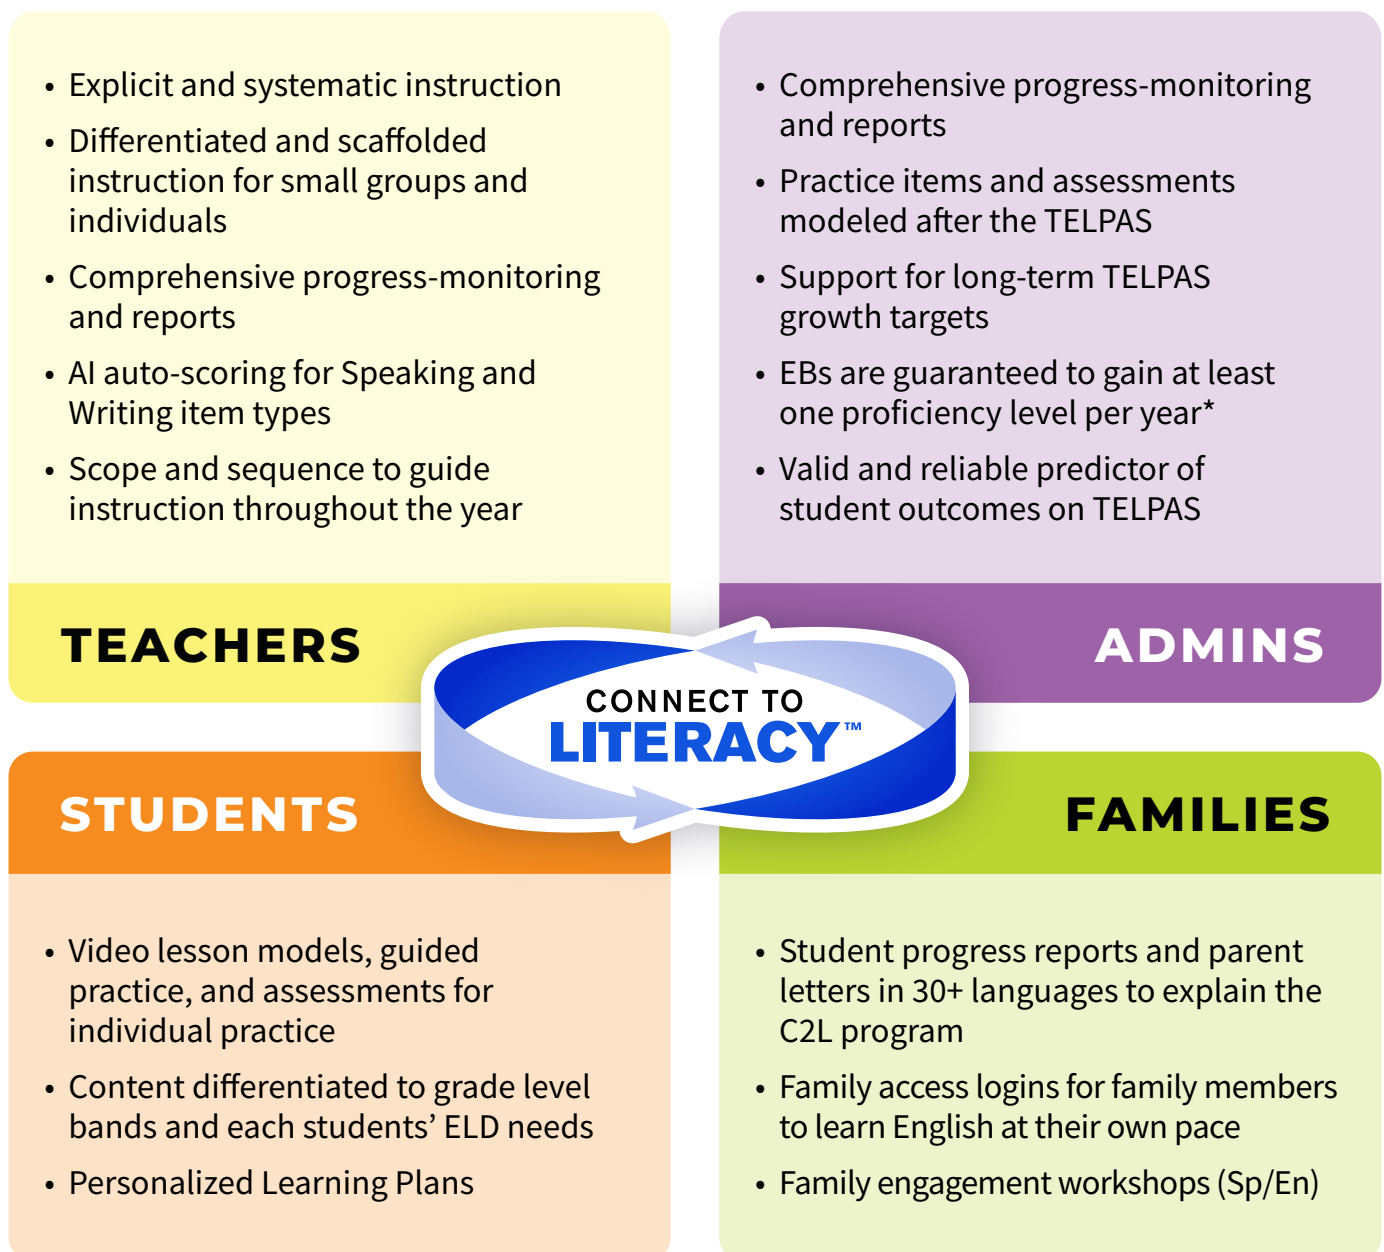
• Explicit and systematic instruction
• Differentiated and scaffolded instruction for small groups and individuals
• Comprehensive progress-monitoring and reports
• AI auto-scoring for Speaking and Writing item types
• Scope and sequence to guide instruction throughout the year

TEACHERS

• Comprehensive progress-monitoring and reports
• Practice items and assessments modeled after the TELPAS
• Support for long-term TELPAS growth targets
• EBs are guaranteed to gain at least one proficiency level per year*
• Valid and reliable predictor of student outcomes on TELPAS

ADMINS

CONNECT TO LITERACY™

STUDENTS

• Video lesson models, guided practice, and assessments for individual practice
• Content differentiated to grade level bands and each students' ELD needs
• Personalized Learning Plans

FAMILIES

• Student progress reports and parent letters in 30+ languages to explain the C2L program
• Family access logins for family members to learn English at their own pace
• Family engagement workshops (Sp/En)